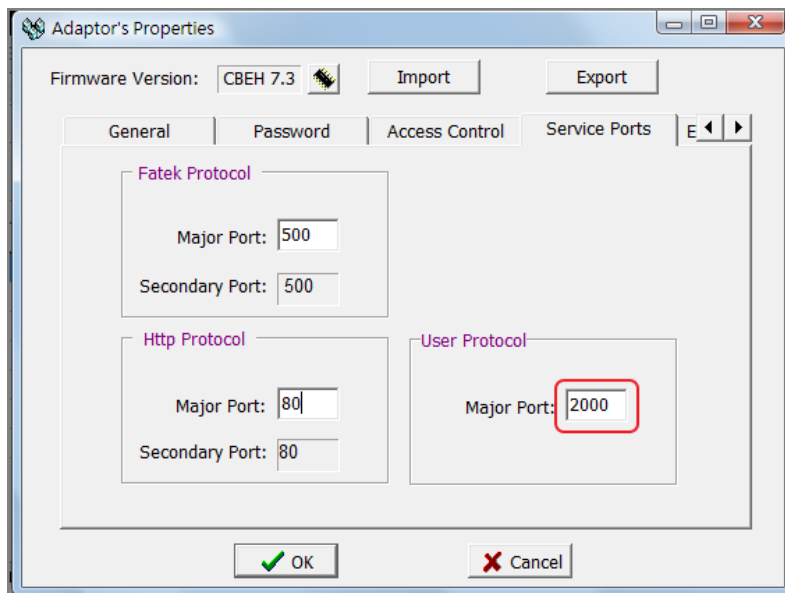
Adaptor's Properties

Firmware Version: CBEH 7.3

Import

Export

General

Password

Access Control

Service Ports

E

Fatek Protocol

Major Port: 500

Secondary Port: 500

Http Protocol

Major Port: 80

Secondary Port: 80

User Protocol

Major Port: 2000

OK

Cancel